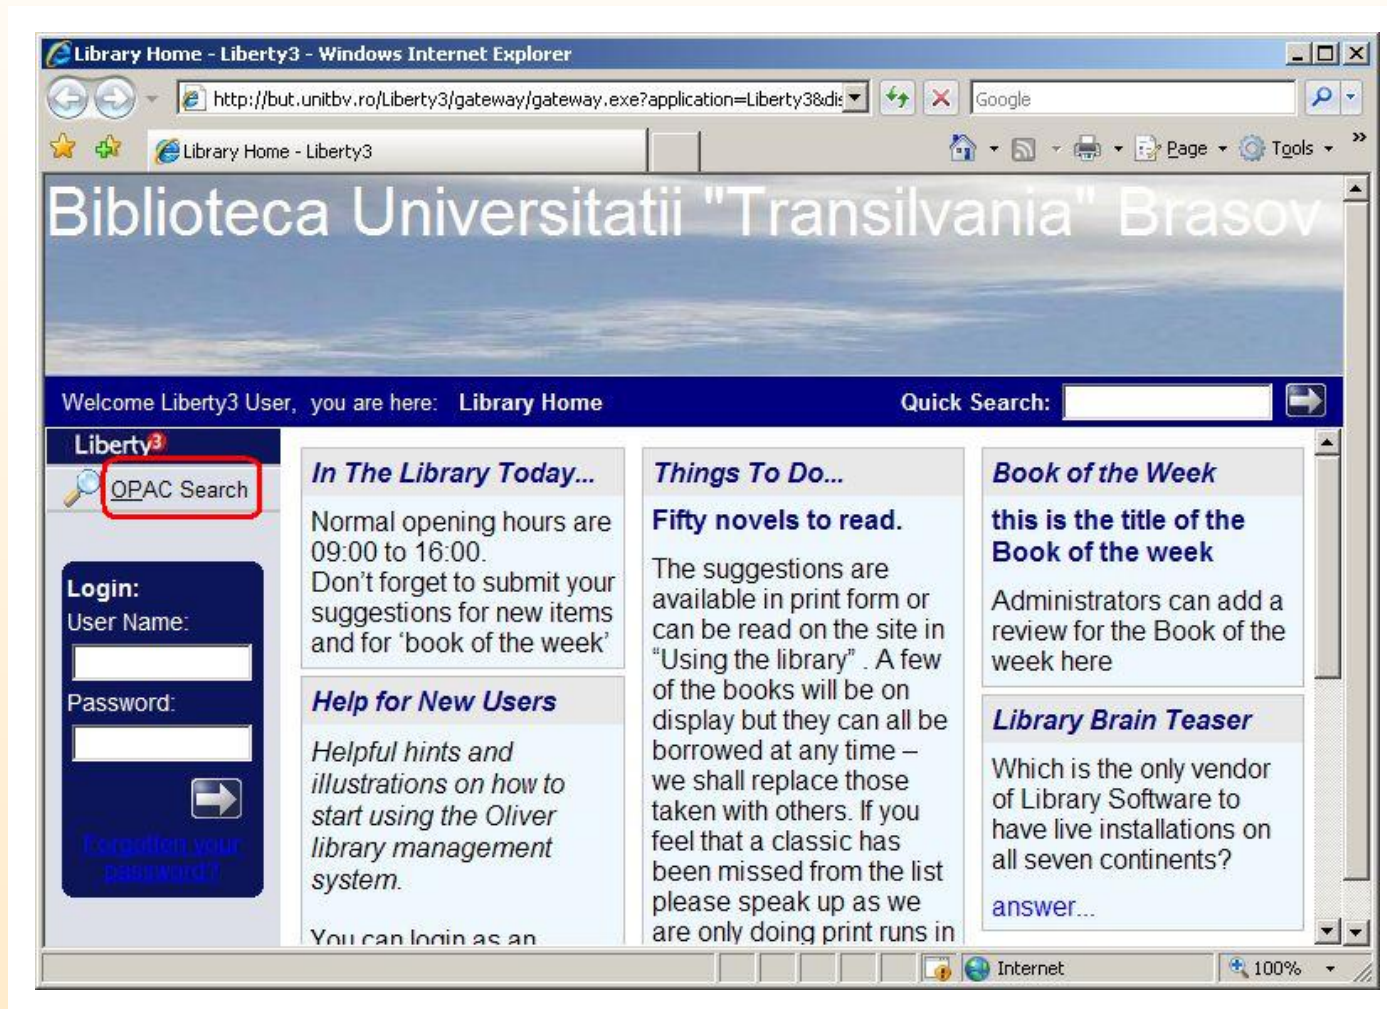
Library Home - Liberty3 - Windows Internet Explorer

http://but.unitbv.ro/Liberty3/gateway/gateway.exe?application=Liberty3&di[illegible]

Google

Library Home - Liberty3

Page Tools

Biblioteca Universitatii "Transilvania" Brasov

Welcome Liberty3 User, you are here: Library Home

Quick Search:

Liberty3

OPAC Search

Login:
User Name:

Password:

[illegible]

In The Library Today...

Normal opening hours are 09:00 to 16:00.
Don't forget to submit your suggestions for new items and for 'book of the week'

Help for New Users

Helpful hints and illustrations on how to start using the Oliver library management system.

You can login as an

Things To Do...

Fifty novels to read.

The suggestions are available in print form or can be read on the site in "Using the library" . A few of the books will be on display but they can all be borrowed at any time – we shall replace those taken with others. If you feel that a classic has been missed from the list please speak up as we are only doing print runs in

Book of the Week

this is the title of the Book of the week

Administrators can add a review for the Book of the week here

Library Brain Teaser

Which is the only vendor of Library Software to have live installations on all seven continents?

answer...

Internet

100%